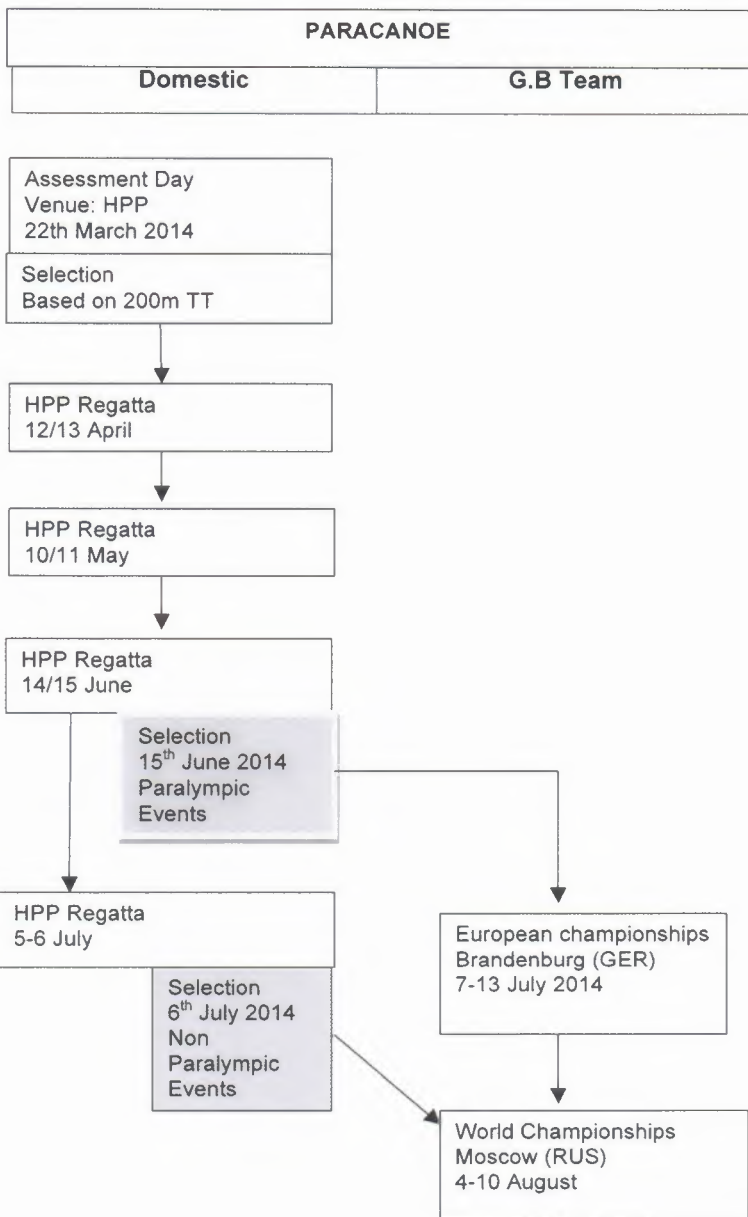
PARACANOE

Domestic

G.B Team

Assessment Day
Venue: HPP
22th March 2014

Selection
Based on 200m TT

HPP Regatta
12/13 April

HPP Regatta
10/11 May

HPP Regatta
14/15 June

Selection
15$^{th}$ June 2014
Paralympic
Events

HPP Regatta
5-6 July

Selection
6$^{th}$ July 2014
Non
Paralympic
Events

European championships
Brandenburg (GER)
7-13 July 2014

World Championships
Moscow (RUS)
4-10 August